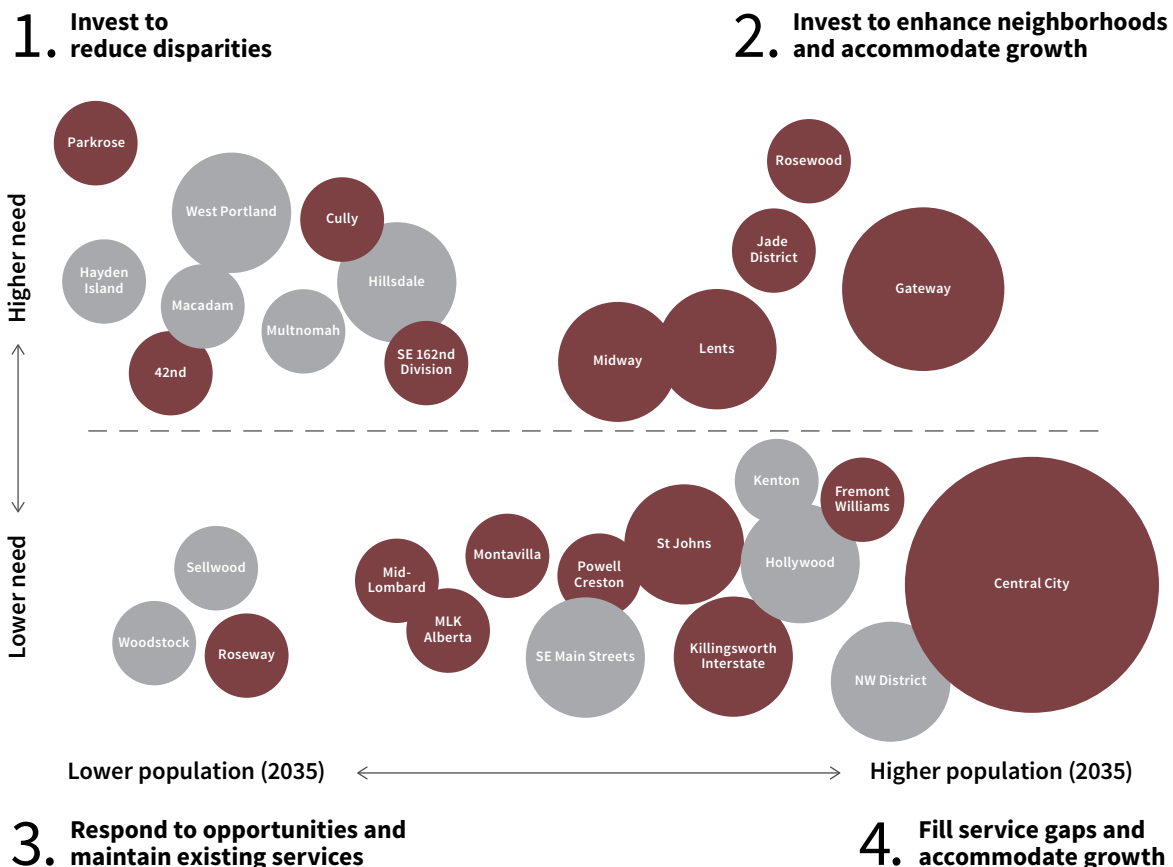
1. Invest to reduce disparities

2. Invest to enhance neighborhoods and accommodate growth

Higher need

Lower need

Parkrose

West Portland

Cully

Hayden Island

Macadam

Hillsdale

Multnomah

42nd

SE 162nd Division

Rosewood

Jade District

Gateway

Midway

Lents

Kenton

Fremont Williams

Sellwood

Mid-Lombard

Montavilla

Powell Creston

St Johns

Hollywood

Central City

Woodstock

Roseway

MLK Alberta

SE Main Streets

Killingsworth Interstate

NW District

Lower population (2035)

Higher population (2035)

3. Respond to opportunities and maintain existing services

4. Fill service gaps and accommodate growth